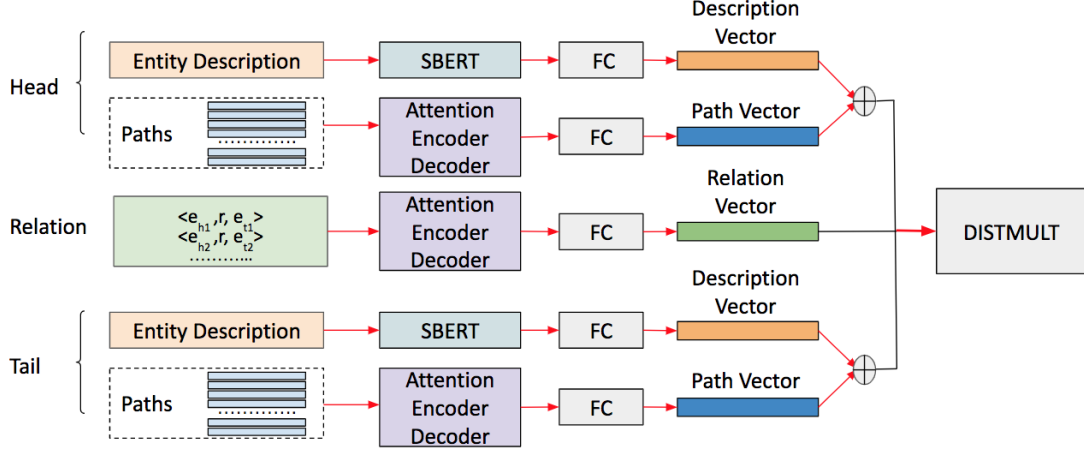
Head

Entity Description

SBERT

FC

Description Vector

Paths

..........

Attention Encoder Decoder

FC

Path Vector

$\oplus$

Relation

$<e_{h1}, r, e_{t1}>$
$<e_{h2}, r, e_{t2}>$
..........

Attention Encoder Decoder

FC

Relation Vector

DISTMULT

Tail

Entity Description

SBERT

FC

Description Vector

Paths

..........

Attention Encoder Decoder

FC

Path Vector

$\oplus$